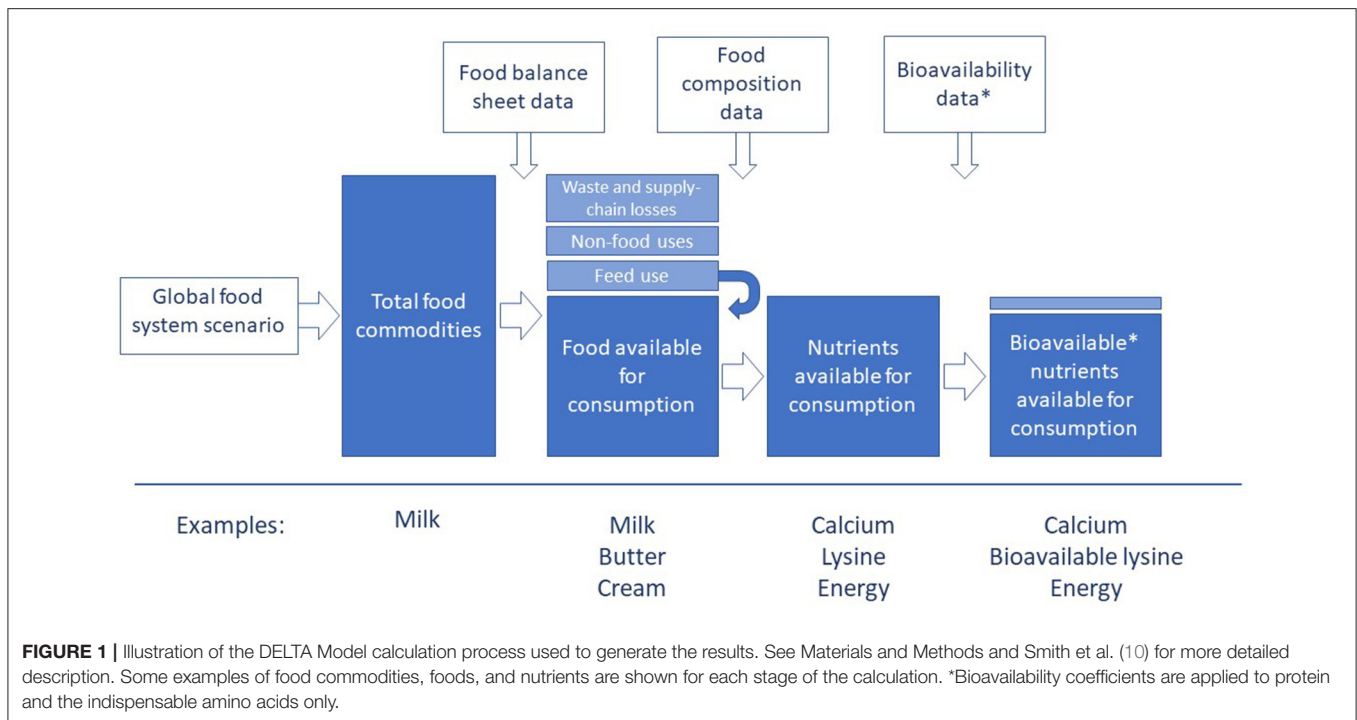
Food balance sheet data

Food composition data

Bioavailability data*

Global food system scenario

Total food commodities

Waste and supply-chain losses

Non-food uses

Feed use

Food available for consumption

Nutrients available for consumption

Bioavailable* nutrients available for consumption

Examples:

Milk

Milk
Butter
Cream

Calcium
Lysine
Energy

Calcium
Bioavailable lysine
Energy

**FIGURE 1 |** Illustration of the DELTA Model calculation process used to generate the results. See Materials and Methods and Smith et al. (10) for more detailed description. Some examples of food commodities, foods, and nutrients are shown for each stage of the calculation. *Bioavailability coefficients are applied to protein and the indispensable amino acids only.